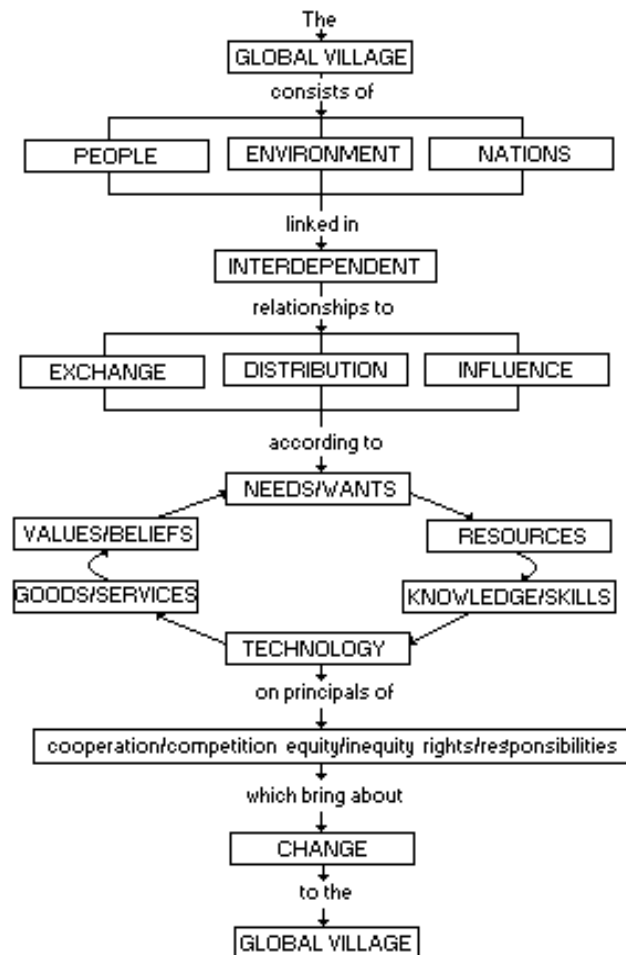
The
GLOBAL VILLAGE
consists of
PEOPLE
ENVIRONMENT
NATIONS
linked in
INTERDEPENDENT
relationships to
EXCHANGE
DISTRIBUTION
INFLUENCE
according to
NEEDS/WANTS
VALUES/BELIEFS
RESOURCES
GOODS/SERVICES
KNOWLEDGE/SKILLS
TECHNOLOGY
on principals of
cooperation/competition equity/inequity rights/responsibilities
which bring about
CHANGE
to the
GLOBAL VILLAGE